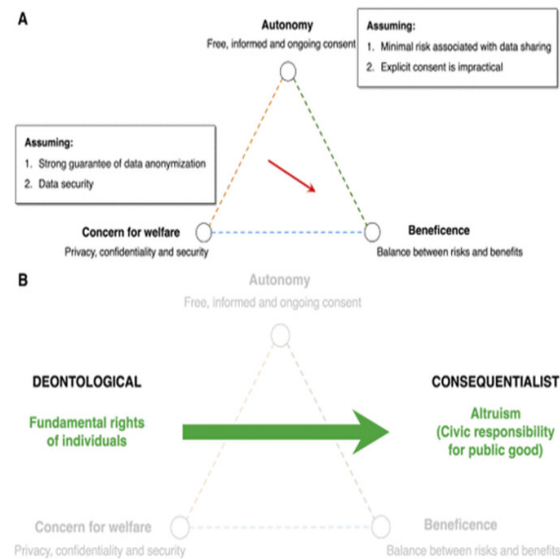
A

Autonomy
Free, informed and ongoing consent

Assuming:
1. Minimal risk associated with data sharing
2. Explicit consent is impractical

Assuming:
1. Strong guarantee of data anonymization
2. Data security

Concern for welfare
Privacy, confidentiality and security

Beneficence
Balance between risks and benefits

B

Autonomy
Free, informed and ongoing consent

DEONTOLOGICAL

Fundamental rights of individuals

CONSEQUENTIALIST

Altruism (Civic responsibility for public good)

Concern for welfare
Privacy, confidentiality and security

Beneficence
Balance between risks and benefits